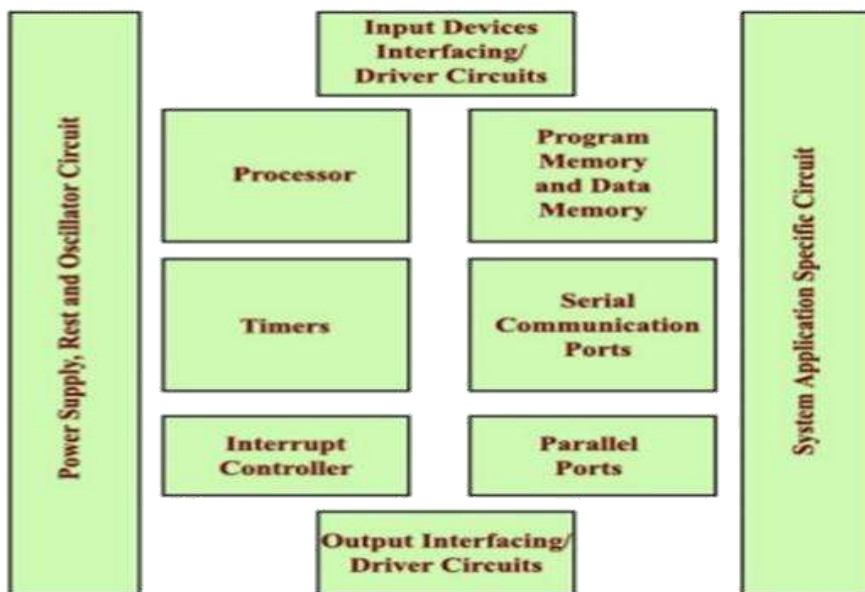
Power Supply, Rest and Oscillator Circuit

Input Devices Interfacing/ Driver Circuits

Processor

Program Memory and Data Memory

Timers

Serial Communication Ports

Interrupt Controller

Parallel Ports

Output Interfacing/ Driver Circuits

System Application Specific Circuit